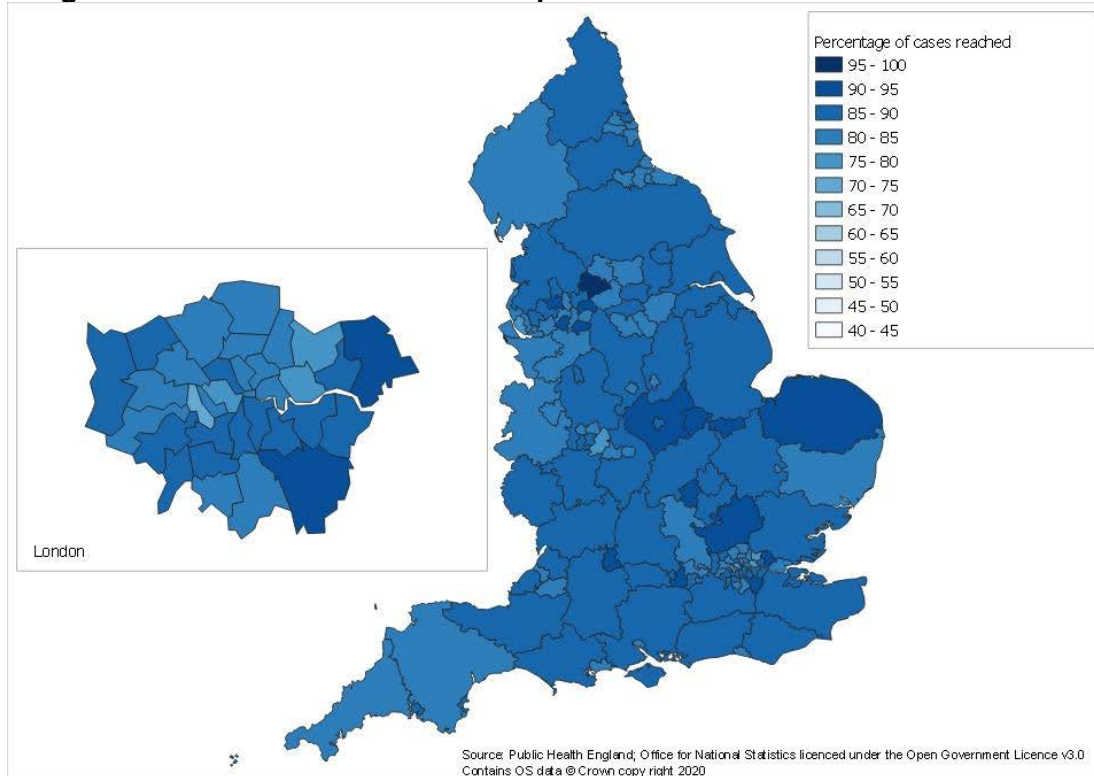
Percentage of cases reached
95 - 100
90 - 95
85 - 90
80 - 85
75 - 80
70 - 75
65 - 70
60 - 65
55 - 60
50 - 55
45 - 50
40 - 45

London

Source: Public Health England; Office for National Statistics licenced under the Open Government Licence v3.0
Contains OS data © Crown copy right 2020